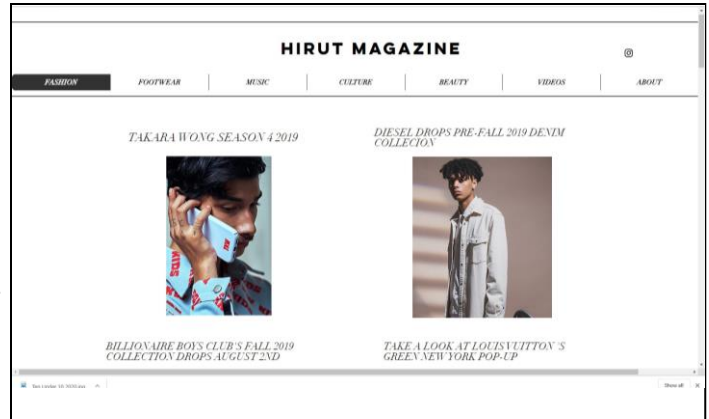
HIRUT MAGAZINE

FASHION
FOOTWEAR
MUSIC
CULTURE
BEAUTY
VIDEOS
ABOUT

TAKARA WONG SEASON 4 2019

DIESEL DROPS PRE-FALL 2019 DENIM COLLECION

BILLIONAIRE BOYS CLUB'S FALL 2019 COLLECTION DROPS AUGUST 2ND

TAKE A LOOK AT LOUIS VUITTON 'S GREEN NEW YORK POP-UP

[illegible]

Show all